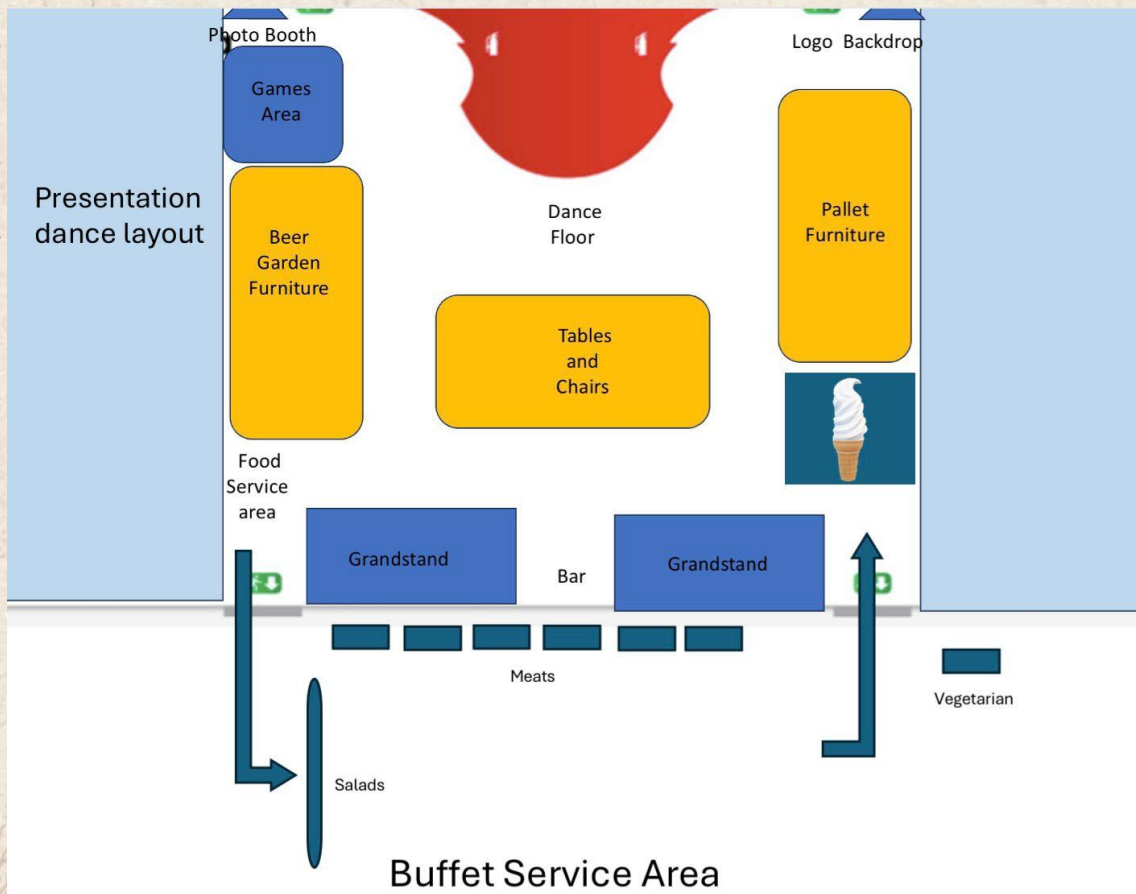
Photo Booth

Logo Backdrop

Presentation dance layout

Games Area

Beer Garden Furniture

Dance Floor

Pallet Furniture

Tables and Chairs

Food Service area

Grandstand

Bar

Grandstand

Meats

Vegetarian

Salads

Buffet Service Area